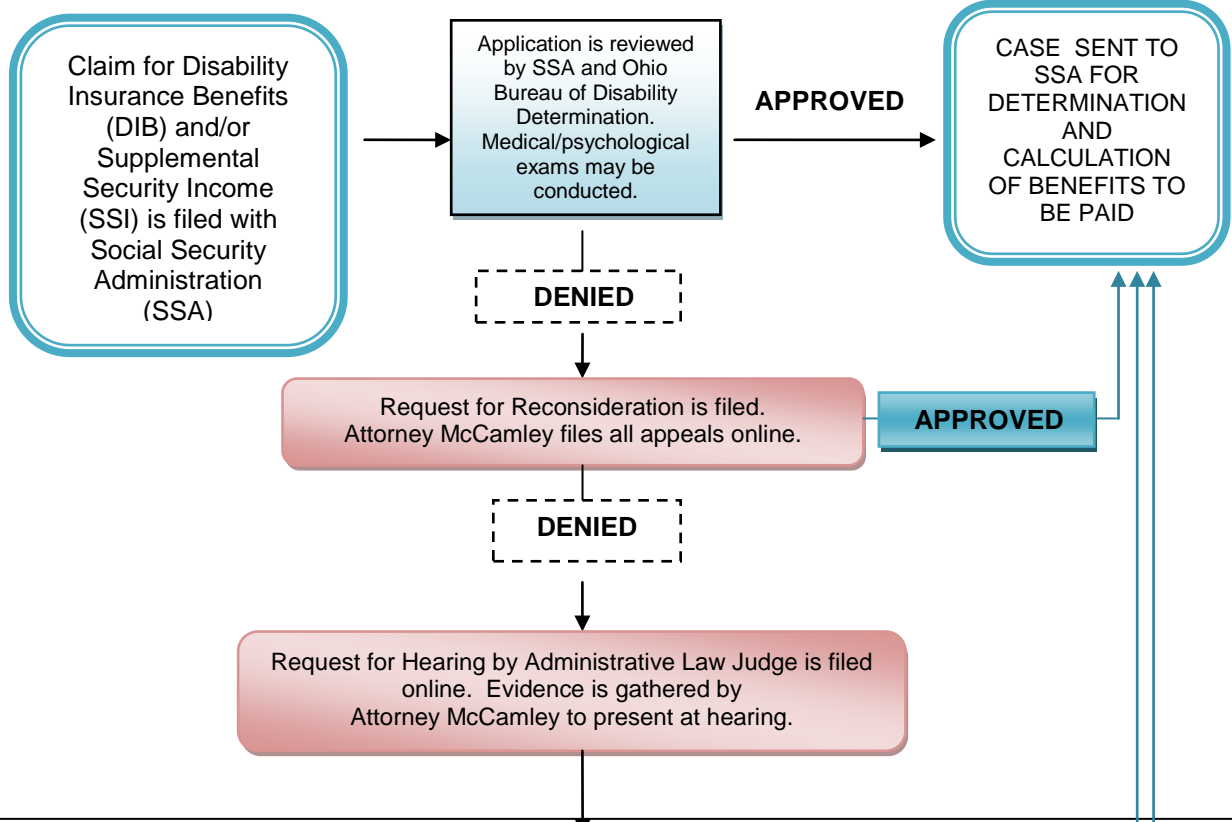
Claim for Disability Insurance Benefits (DIB) and/or Supplemental Security Income (SSI) is filed with Social Security Administration (SSA)

Application is reviewed by SSA and Ohio Bureau of Disability Determination. Medical/psychological exams may be conducted.

APPROVED

CASE SENT TO SSA FOR DETERMINATION AND CALCULATION OF BENEFITS TO BE PAID

DENIED

Request for Reconsideration is filed. Attorney McCamley files all appeals online.

APPROVED

DENIED

Request for Hearing by Administrative Law Judge is filed online. Evidence is gathered by Attorney McCamley to present at hearing.